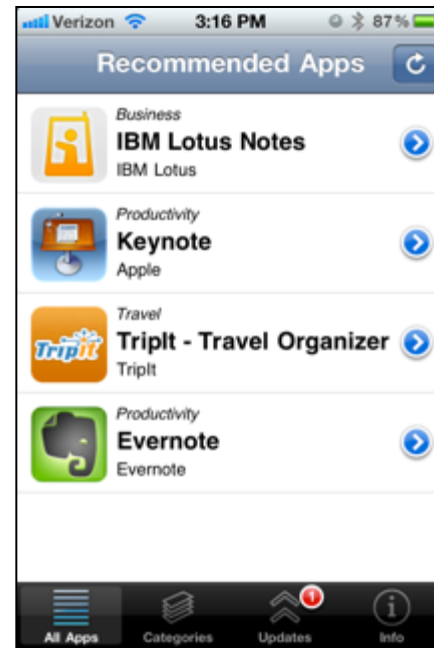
Verizon 3:16 PM 87%

Recommended Apps

Business
IBM Lotus Notes
IBM Lotus

Productivity
Keynote
Apple

Travel
TripIt - Travel Organizer
TripIt

Productivity
Evernote
Evernote

All Apps
Categories
1
Updates
Info